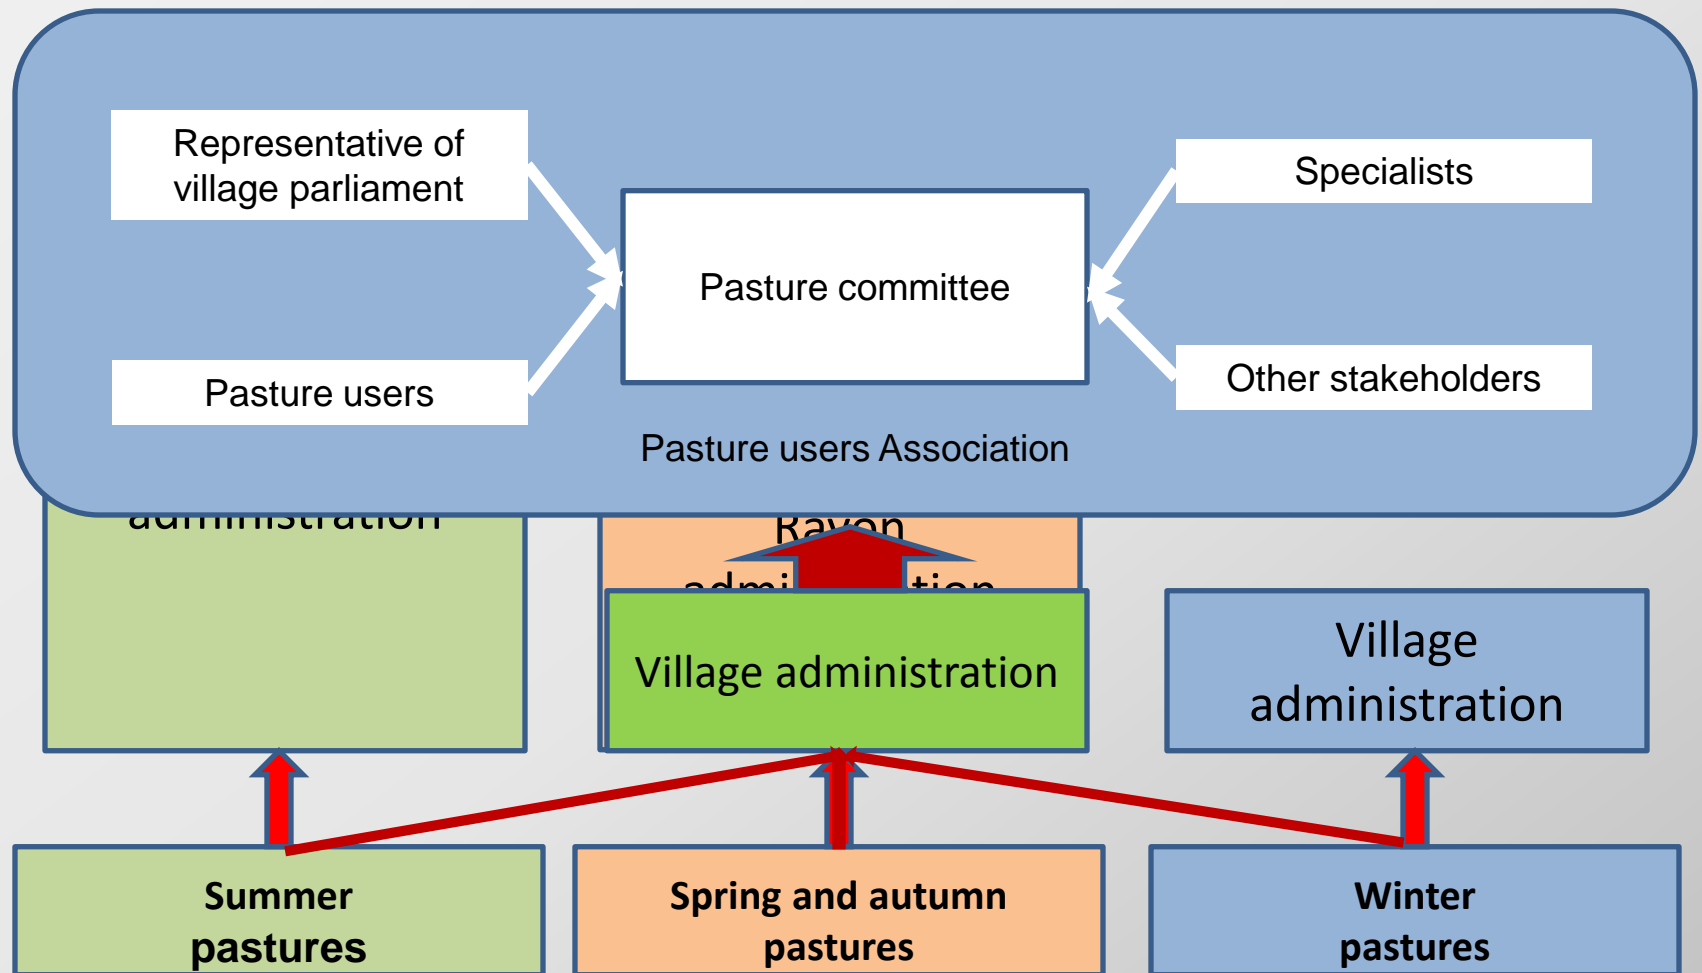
Representative of village parliament

Pasture users

Pasture committee

Specialists

Other stakeholders

Pasture users Association

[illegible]administration

Rayon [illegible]

Village administration

Village administration

Summer pastures

Spring and autumn pastures

Winter pastures